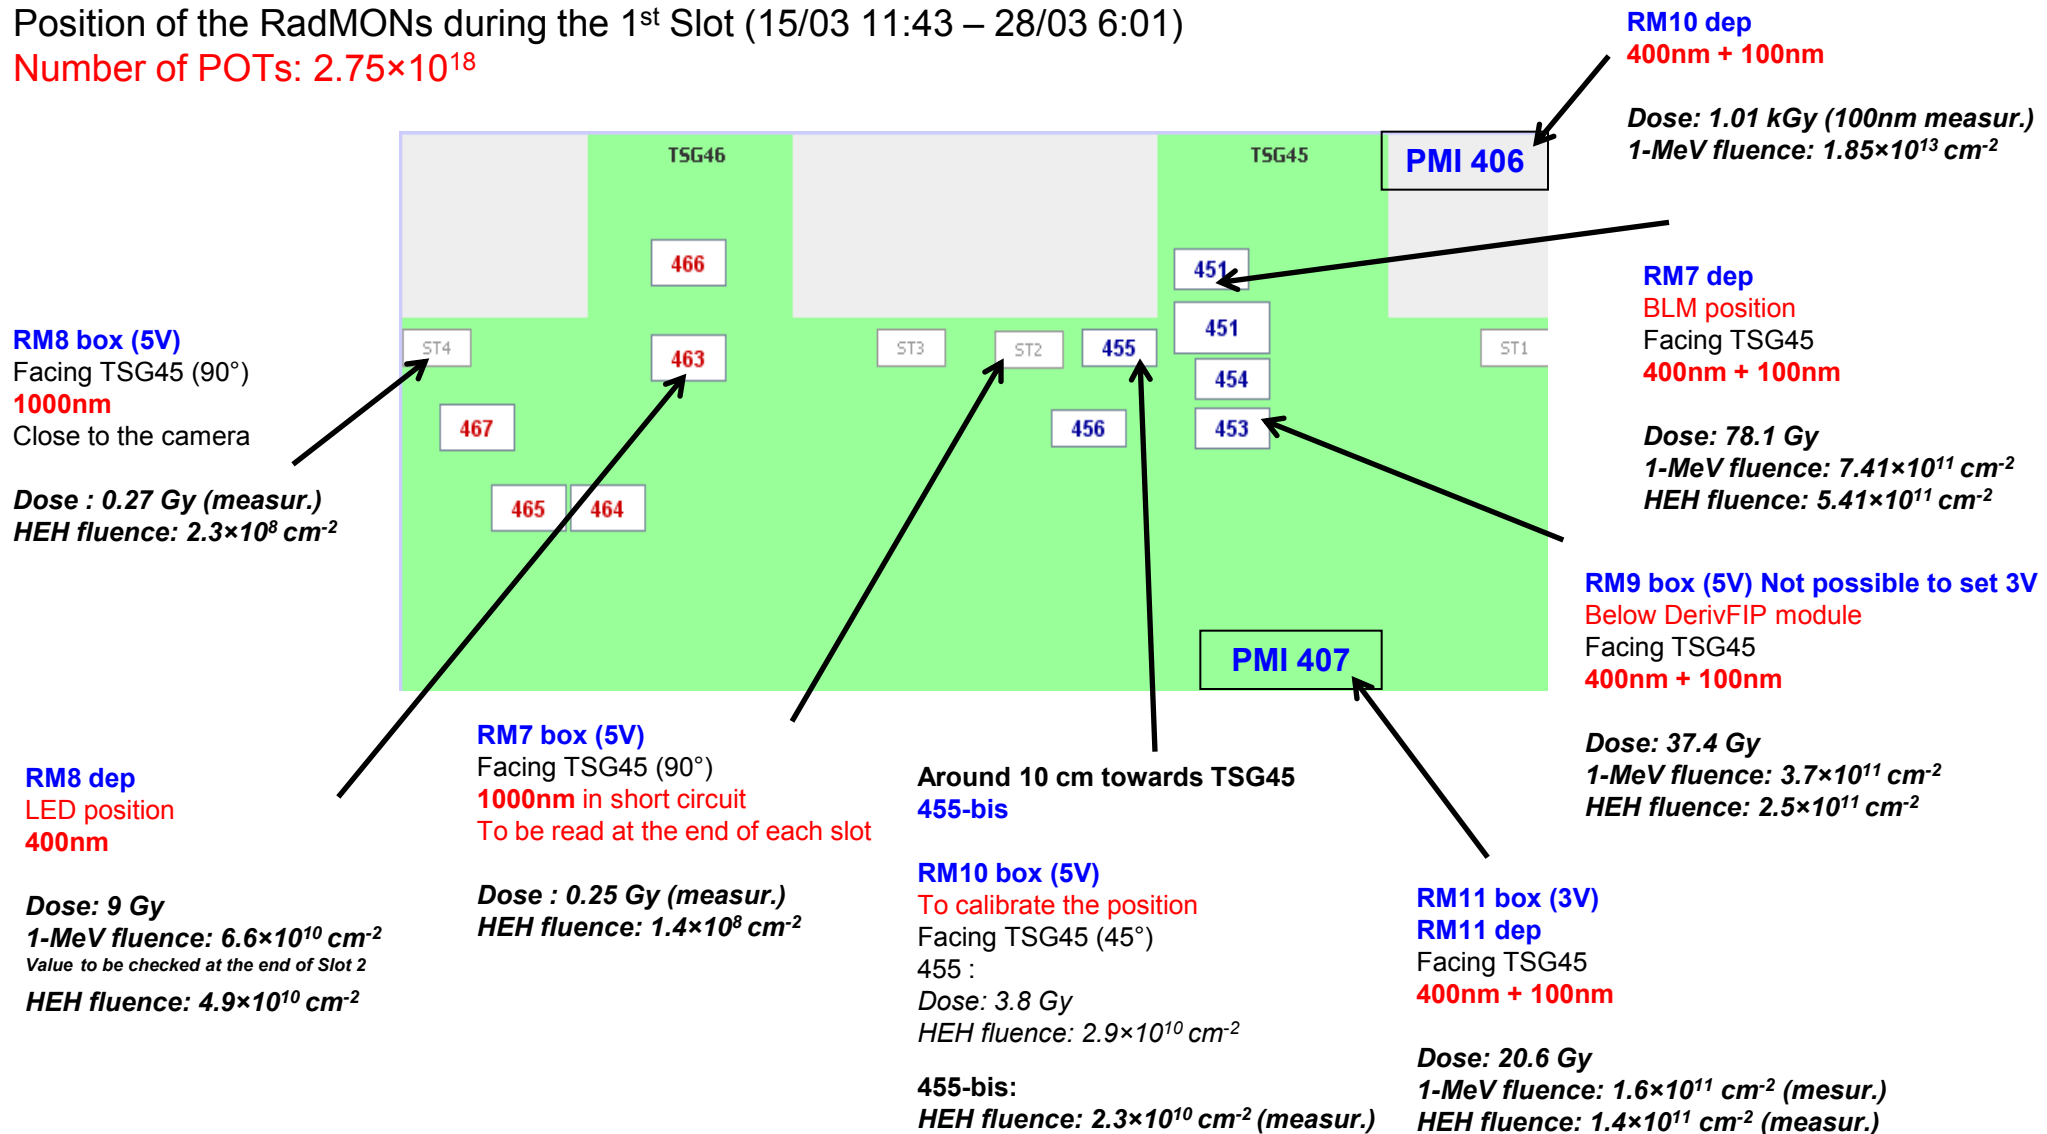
Position of the RadMONs during the 1$^{st}$ Slot (15/03 11:43 – 28/03 6:01)
Number of POTs: 2.75×10$^{18}$

RM10 dep
400nm + 100nm

Dose: 1.01 kGy (100nm measur.)
1-MeV fluence: 1.85×10$^{13}$ cm$^{-2}$

TSG46
TSG45
PMI 406
466
451
451
463
ST4
ST3
ST2
455
454
ST1
467
456
453
465
464
PMI 407

RM7 dep
BLM position
Facing TSG45
400nm + 100nm

Dose: 78.1 Gy
1-MeV fluence: 7.41×10$^{11}$ cm$^{-2}$
HEH fluence: 5.41×10$^{11}$ cm$^{-2}$

RM8 box (5V)
Facing TSG45 (90°)
1000nm
Close to the camera

Dose : 0.27 Gy (measur.)
HEH fluence: 2.3×10$^{8}$ cm$^{-2}$

RM9 box (5V) Not possible to set 3V
Below DerivFIP module
Facing TSG45
400nm + 100nm

Dose: 37.4 Gy
1-MeV fluence: 3.7×10$^{11}$ cm$^{-2}$
HEH fluence: 2.5×10$^{11}$ cm$^{-2}$

RM8 dep
LED position
400nm

Dose: 9 Gy
1-MeV fluence: 6.6×10$^{10}$ cm$^{-2}$
Value to be checked at the end of Slot 2
HEH fluence: 4.9×10$^{10}$ cm$^{-2}$

RM7 box (5V)
Facing TSG45 (90°)
1000nm in short circuit
To be read at the end of each slot

Dose : 0.25 Gy (measur.)
HEH fluence: 1.4×10$^{8}$ cm$^{-2}$

Around 10 cm towards TSG45
455-bis

RM10 box (5V)
To calibrate the position
Facing TSG45 (45°)
455 :
Dose: 3.8 Gy
HEH fluence: 2.9×10$^{10}$ cm$^{-2}$

455-bis:
HEH fluence: 2.3×10$^{10}$ cm$^{-2}$ (measur.)

RM11 box (3V)
RM11 dep
Facing TSG45
400nm + 100nm

Dose: 20.6 Gy
1-MeV fluence: 1.6×10$^{11}$ cm$^{-2}$ (mesur.)
HEH fluence: 1.4×10$^{11}$ cm$^{-2}$ (measur.)